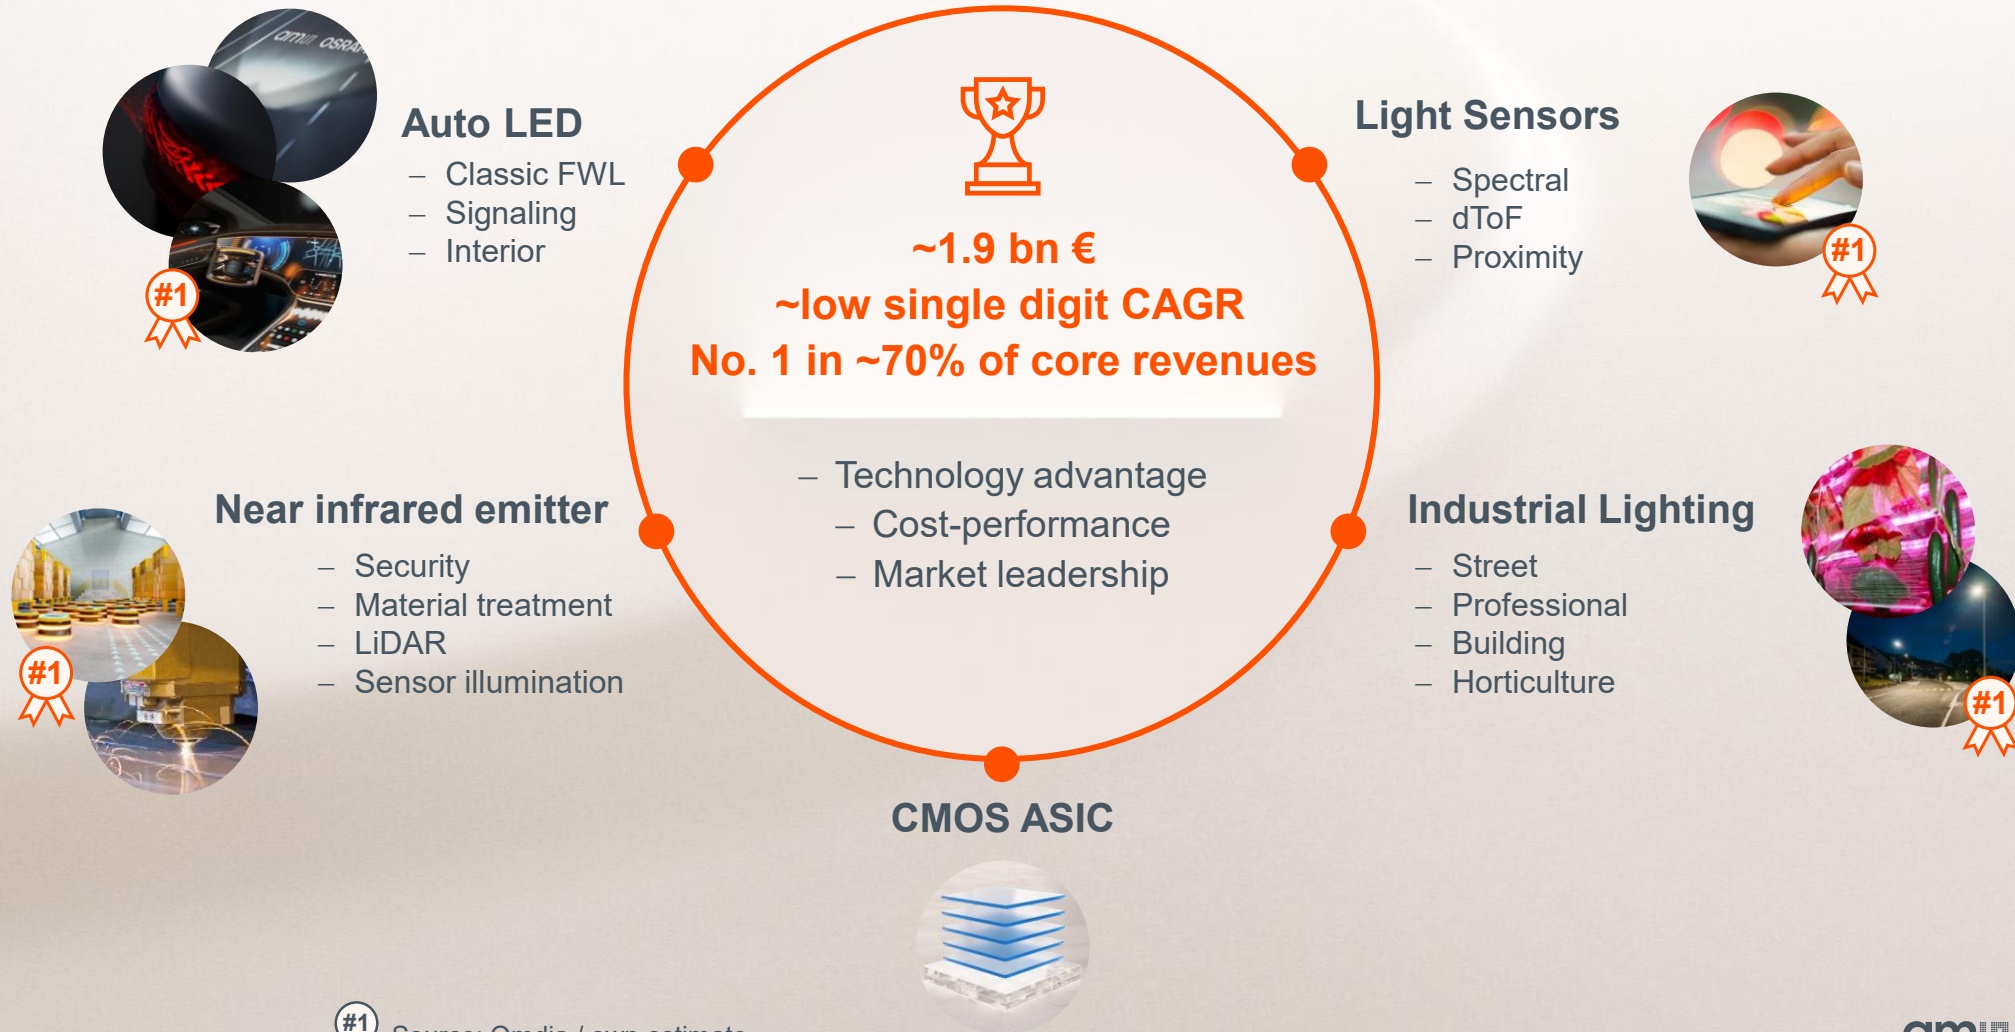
ams OSRAM

Auto LED
– Classic FWL
– Signaling
– Interior

#1

~1.9 bn €
~low single digit CAGR
No. 1 in ~70% of core revenues

– Technology advantage
– Cost-performance
– Market leadership

Light Sensors
– Spectral
– dToF
– Proximity

#1

Near infrared emitter
– Security
– Material treatment
– LiDAR
– Sensor illumination

#1

Industrial Lighting
– Street
– Professional
– Building
– Horticulture

#1

CMOS ASIC

#1 Source: Omdia / own estimate

am